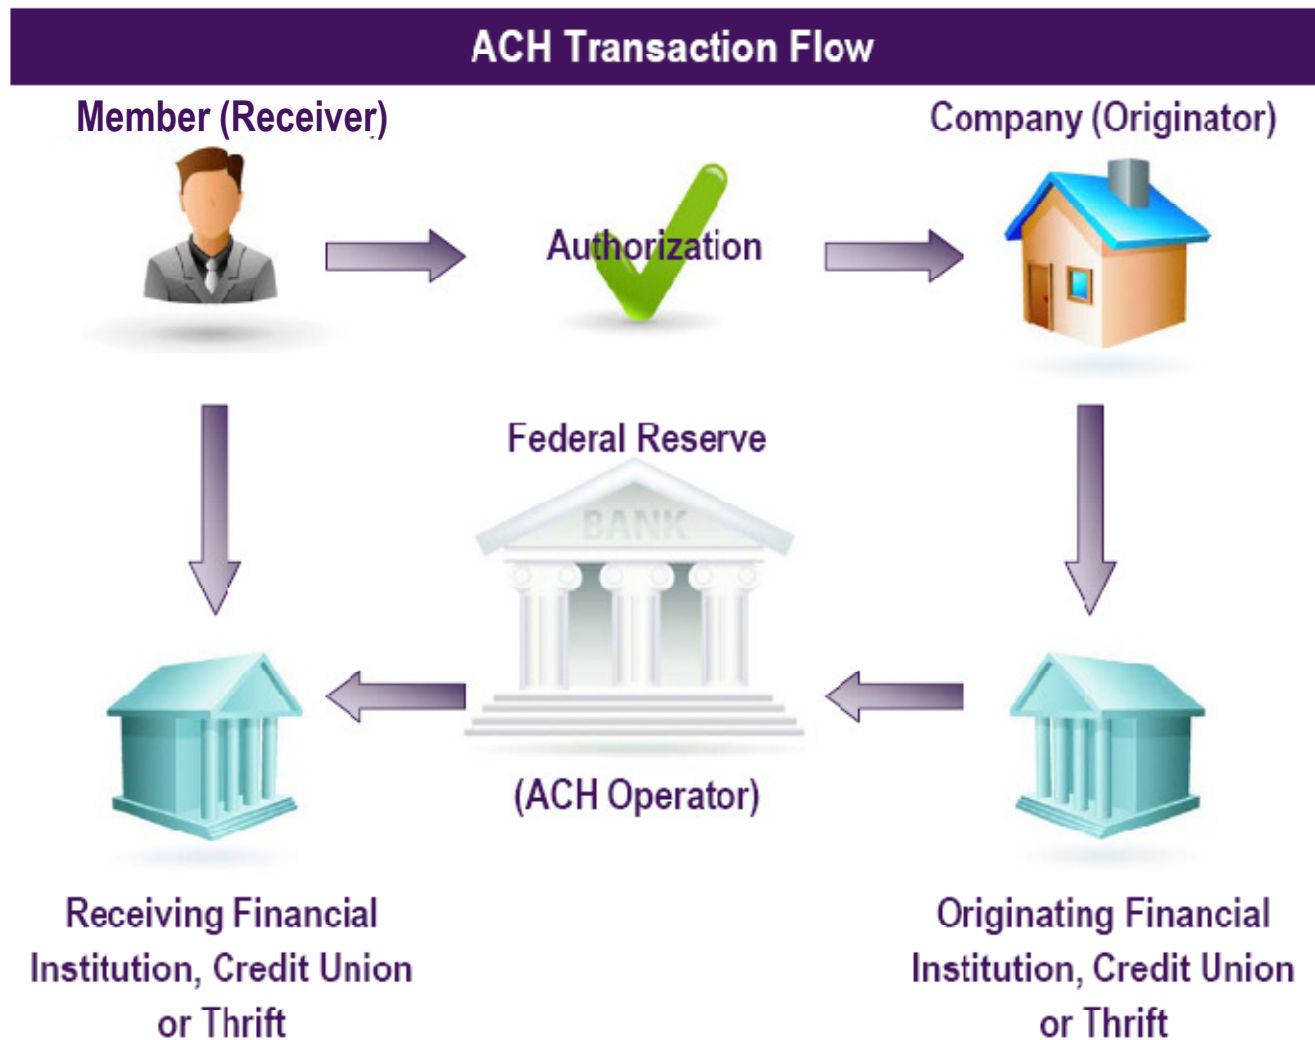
ACH Transaction Flow

Member (Receiver)

Authorization

Company (Originator)

Federal Reserve

BANK

(ACH Operator)

Receiving Financial Institution, Credit Union or Thrift

Originating Financial Institution, Credit Union or Thrift